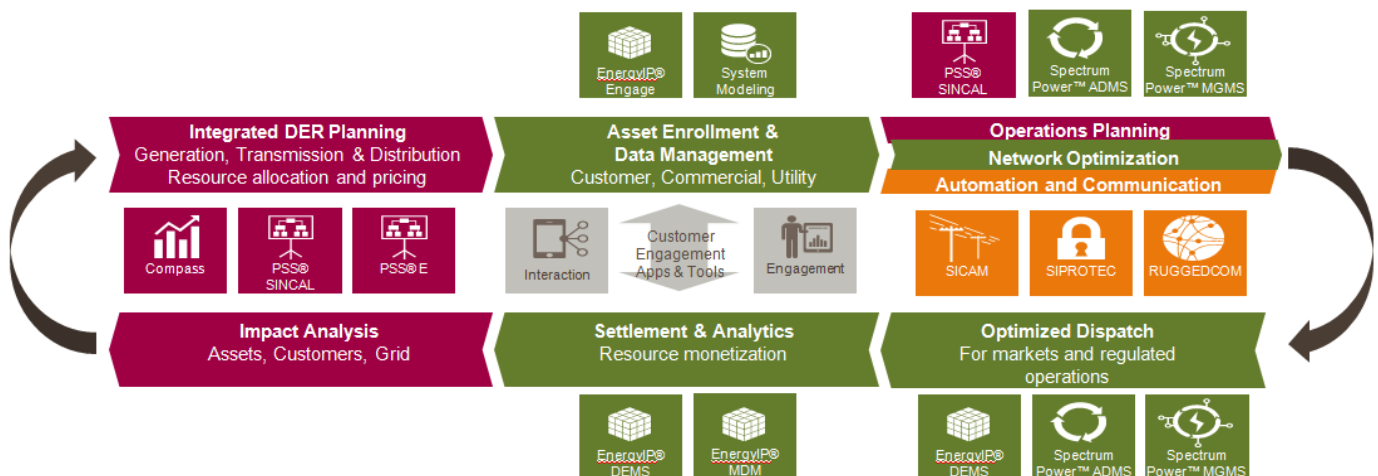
EnergyIP® Engage

System Modeling

PSS® SINCAL

Spectrum Power™ ADMS

Spectrum Power™ MGMS

Integrated DER Planning
Generation, Transmission & Distribution
Resource allocation and pricing

Asset Enrollment & Data Management
Customer, Commercial, Utility

Operations Planning

Network Optimization

Automation and Communication

Compass

PSS® SINCAL

PSS® E

Interaction

Customer Engagement Apps & Tools

Engagement

SICAM

SIPROTEC

RUGGEDCOM

Impact Analysis
Assets, Customers, Grid

Settlement & Analytics
Resource monetization

Optimized Dispatch
For markets and regulated operations

EnergyIP® DEMS

EnergyIP® MDM

EnergyIP® DEMS

Spectrum Power™ ADMS

Spectrum Power™ MGMS